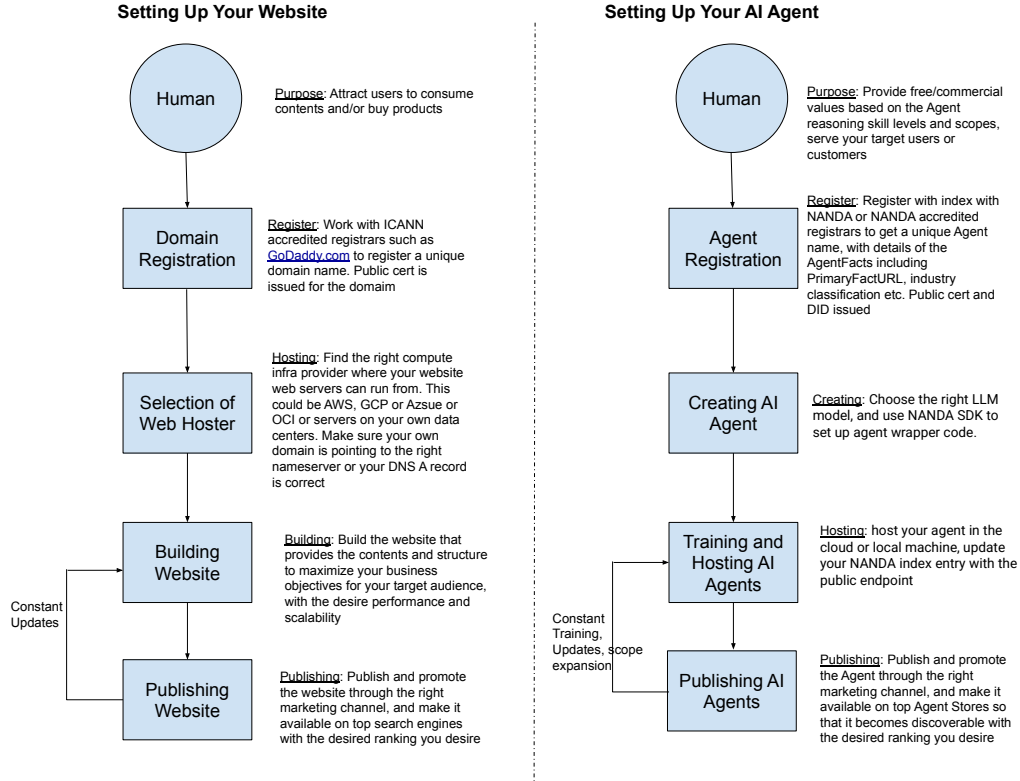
Setting Up Your Website

Human

Purpose: Attract users to consume contents and/or buy products

Domain Registration

Register: Work with ICANN accredited registrars such as GoDaddy.com to register a unique domain name. Public cert is issued for the domaim

Selection of Web Hoster

Hosting: Find the right compute infra provider where your website web servers can run from. This could be AWS, GCP or Azsue or OCI or servers on your own data centers. Make sure your own domain is pointing to the right nameserver or your DNS A record is correct

Building Website

Building: Build the website that provides the contents and structure to maximize your business objectives for your target audience, with the desire performance and scalability

Constant Updates

Publishing Website

Publishing: Publish and promote the website through the right marketing channel, and make it available on top search engines with the desired ranking you desire

Setting Up Your AI Agent

Human

Purpose: Provide free/commercial values based on the Agent reasoning skill levels and scopes, serve your target users or customers

Agent Registration

Register: Register with index with NANDA or NANDA accredited registrars to get a unique Agent name, with details of the AgentFacts including PrimaryFactURL, industry classification etc. Public cert and DID issued

Creating AI Agent

Creating: Choose the right LLM model, and use NANDA SDK to set up agent wrapper code.

Training and Hosting AI Agents

Hosting: host your agent in the cloud or local machine, update your NANDA index entry with the public endpoint

Constant Training, Updates, scope expansion

Publishing AI Agents

Publishing: Publish and promote the Agent through the right marketing channel, and make it available on top Agent Stores so that it becomes discoverable with the desired ranking you desire